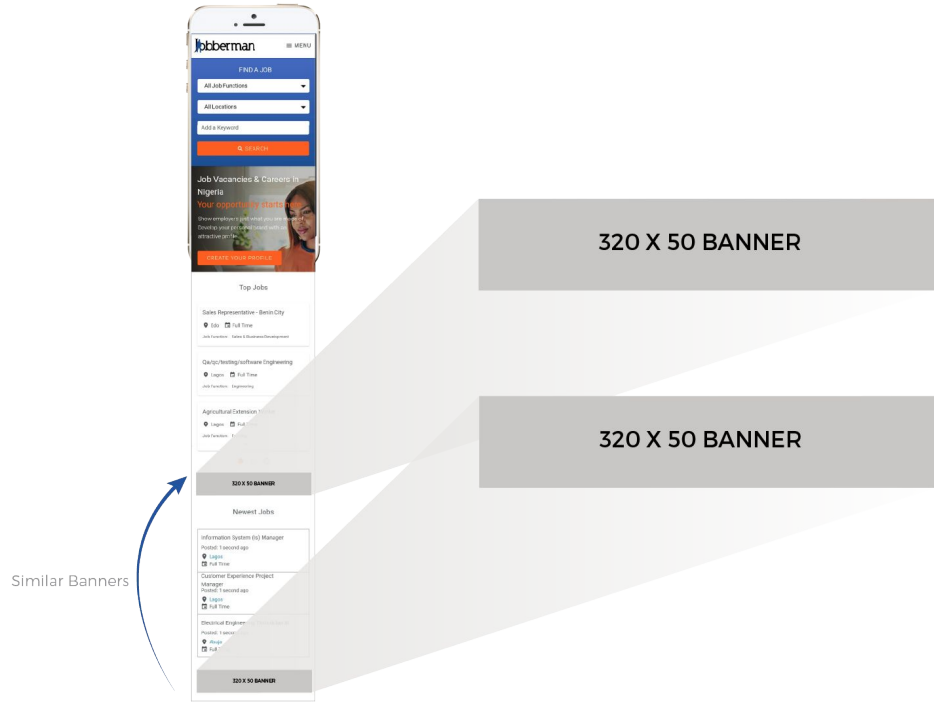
Jobberman

MENU

FIND A JOB

All Job Functions

All Locations

Add a Keyword

SEARCH

Job Vacancies & Careers in Nigeria

Your opportunity starts here

Show employers just what you are made of. Develop your personal brand with an attractive profile

CREATE YOUR PROFILE

Top Jobs

Sales Representative - Benin City

Edo Full Time

Job Functions Sales & Business Development

Qa/qc/testing/software Engineering

Lagos Full Time

Job Functions Engineering

Agricultural Extension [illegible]

Lagos Full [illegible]

Job Functions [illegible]

320 X 50 BANNER

Newest Jobs

Information System (Is) Manager

Posted: 1 second ago

Lagos

Full Time

Customer Experience Project Manager

Posted: 1 second ago

Lagos

Full Time

Electrical Engineer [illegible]

Posted: 1 secon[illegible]

Abuja

Full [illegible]

320 X 50 BANNER

320 X 50 BANNER

320 X 50 BANNER

Similar Banners